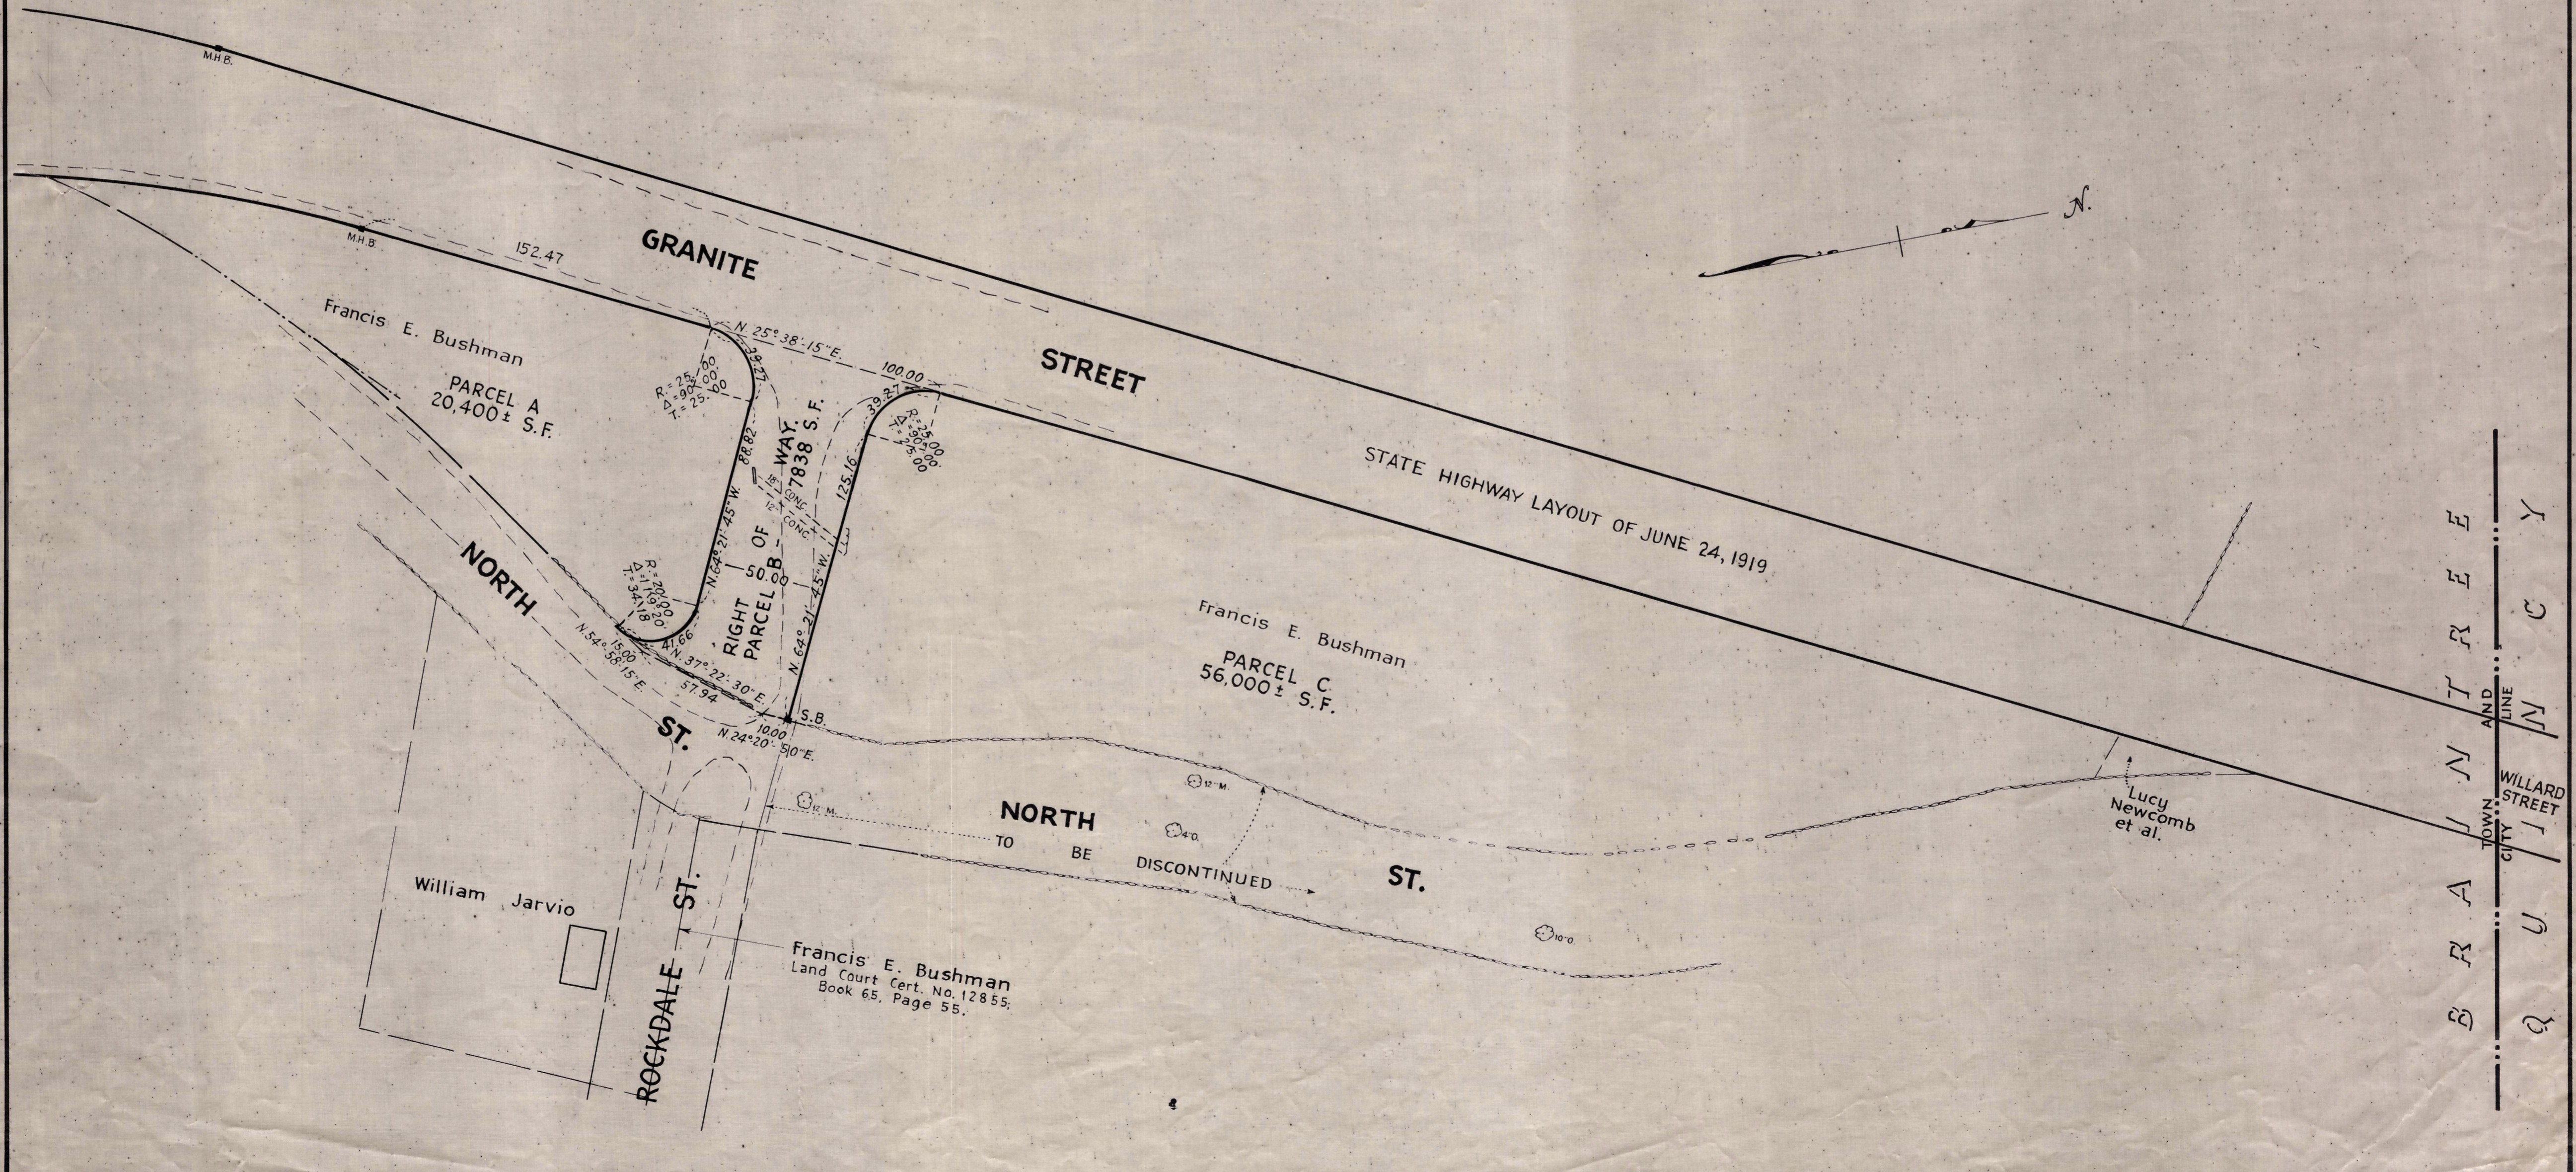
M.H.B.

M.H.B.

152.47

GRANITE

STREET

N.

Francis E. Bushman

PARCEL A
20,400± S.F.

N. 25° 38' 15" E.

R = 25.00
Δ = 90° 00'
T = 25.00

39.27

100.00

39.27

R = 25.00
Δ = 90° 00'
T = 25.00

88.82

RIGHT OF WAY
PARCEL B 7838 S.F.

18" CONC.
12" CONC.

125.16

N. 64° 21' 45" W.

N. 64° 21' 45" W.

50.00

STATE HIGHWAY LAYOUT OF JUNE 24, 1919

R = 20.00
Δ = 119° 00'
T = 34.18

NORTH

15.00
N. 54° 58' 15" E.

41.66

N. 37° 22' 30" E.

57.94

S.B.

10.00
N. 24° 20' 50" E.

ST.

Francis E. Bushman

PARCEL C
56,000± S.F.

12" M.

12" M.

4" O.

NORTH

TO BE DISCONTINUED

ST.

10" O.

William Jarvio

ROCKDALE ST.

Francis E. Bushman
Land Court Cert. No. 12855;
Book 65, Page 55.

Lucy Newcomb et al.

BRAINTREE

TOWN AND CITY LINE

WILLARD STREET

QUINCY